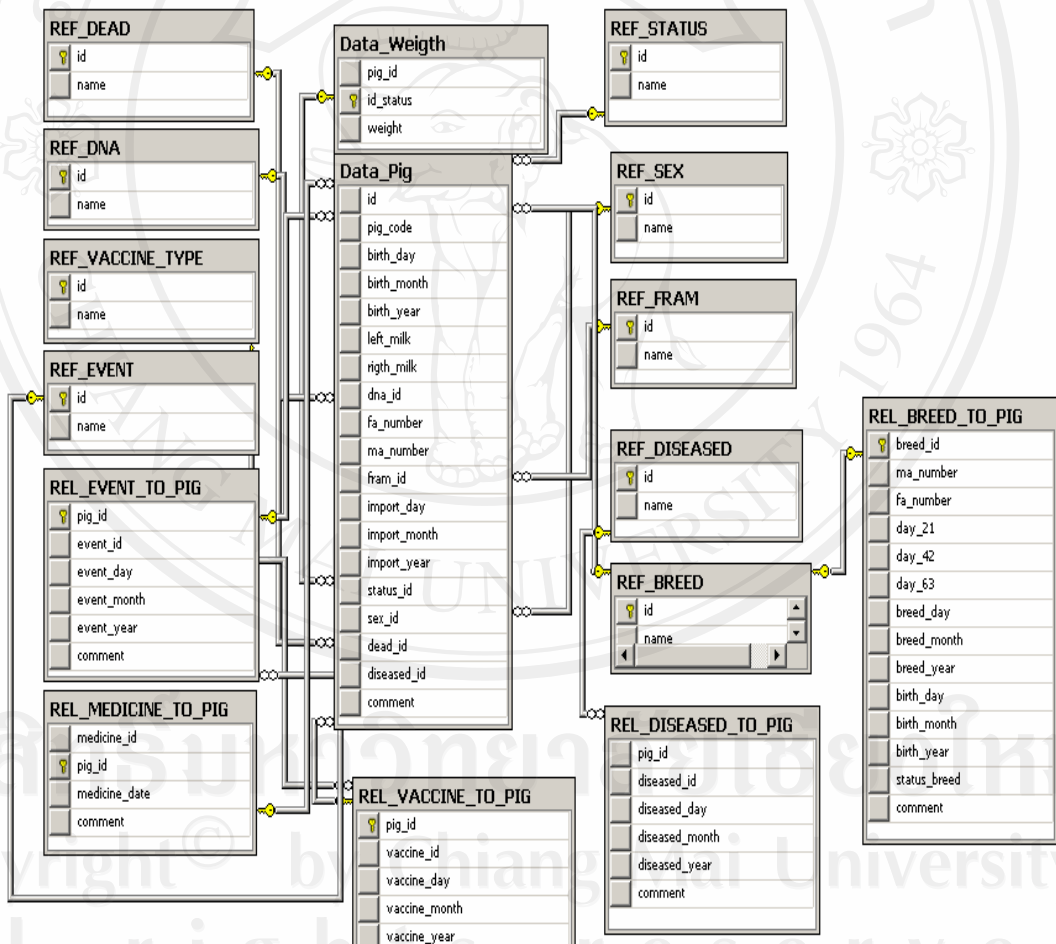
REF_DEAD
id
name

REF_DNA
id
name

REF_VACCINE_TYPE
id
name

REF_EVENT
id
name

REL_EVENT_TO_PIG
pig_id
event_id
event_day
event_month
event_year
comment

REL_MEDICINE_TO_PIG
medicine_id
pig_id
medicine_date
comment

Data_Weigth
pig_id
id_status
weight

Data_Pig
id
pig_code
birth_day
birth_month
birth_year
left_milk
rigth_milk
dna_id
fa_number
ma_number
fram_id
import_day
import_month
import_year
status_id
sex_id
dead_id
diseased_id
comment

REL_VACCINE_TO_PIG
pig_id
vaccine_id
vaccine_day
vaccine_month
vaccine_year

REF_STATUS
id
name

REF_SEX
id
name

REF_FRAM
id
name

REF_DISEASED
id
name

REF_BREED
id
name

REL_DISEASED_TO_PIG
pig_id
diseased_id
diseased_day
diseased_month
diseased_year
comment

REL_BREED_TO_PIG
breed_id
ma_number
fa_number
day_21
day_42
day_63
breed_day
breed_month
breed_year
birth_day
birth_month
birth_year
status_breed
comment

Copyright© by Chiang Mai University